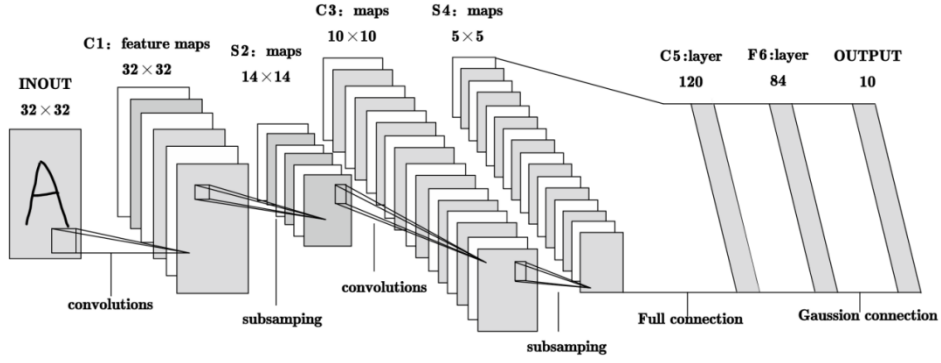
C3: maps
10 × 10

S4: maps
5 × 5

C1: feature maps
32 × 32

S2: maps
14 × 14

INOUT
32 × 32

A

C5:layer
120

F6:layer
84

OUTPUT
10

convolutions

subsamping

convolutions

subsamping

Full connection

Gaussion connection